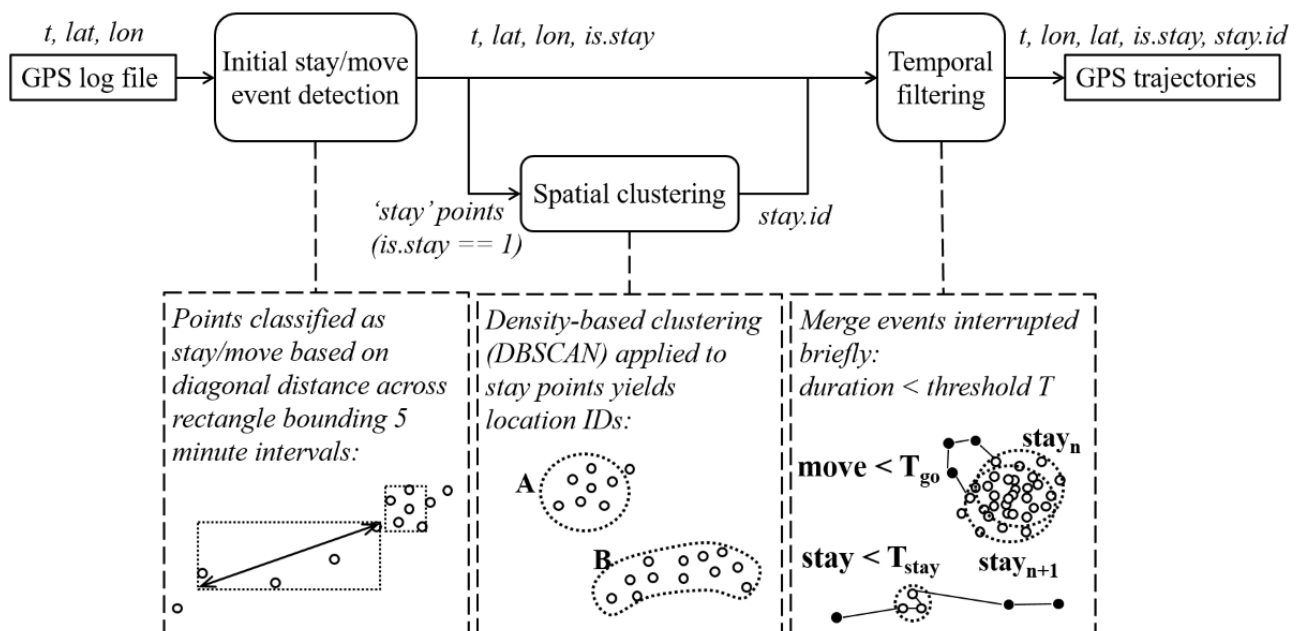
t, lat, lon

GPS log file

Initial stay/move event detection

t, lat, lon, is.stay

Temporal filtering

t, lon, lat, is.stay, stay.id

GPS trajectories

Spatial clustering

'stay' points (is.stay == 1)

stay.id

Points classified as stay/move based on diagonal distance across rectangle bounding 5 minute intervals:

Density-based clustering (DBSCAN) applied to stay points yields location IDs:

A

B

Merge events interrupted briefly: duration < threshold T

move < $T_{go}$

$stay_n$

stay < $T_{stay}$

$stay_{n+1}$